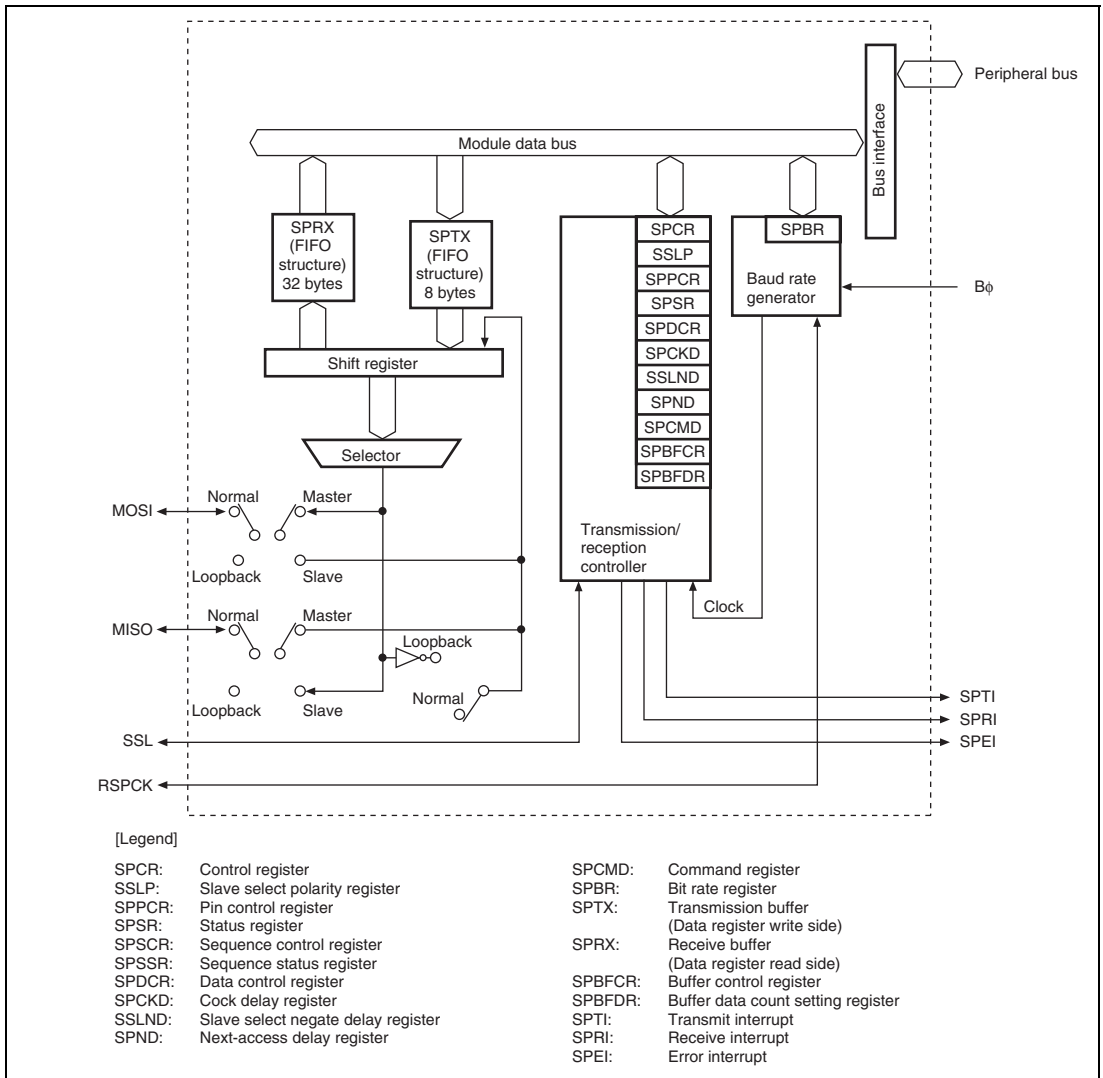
Peripheral bus

Bus interface

Module data bus

SPRX (FIFO structure) 32 bytes

SPTX (FIFO structure) 8 bytes

SPCR
SSLP
SPPCR
SPSR
SPDCR
SPCKD
SSLND
SPND
SPCMD
SPBFCR
SPBFDR

SPBR

Baud rate generator

Bϕ

Shift register

Selector

Normal
Master
MOSI
Loopback
Slave

Transmission/ reception controller

Normal
Master
MISO
Loopback
Loopback
Slave
Normal

Clock

SPTI
SPRI
SPEI

SSL

RSPCK

[Legend]

SPCR: Control register
SSLP: Slave select polarity register
SPPCR: Pin control register
SPSR: Status register
SPSCR: Sequence control register
SPSSR: Sequence status register
SPDCR: Data control register
SPCKD: Cock delay register
SSLND: Slave select negate delay register
SPND: Next-access delay register

SPCMD: Command register
SPBR: Bit rate register
SPTX: Transmission buffer (Data register write side)
SPRX: Receive buffer (Data register read side)
SPBFCR: Buffer control register
SPBFDR: Buffer data count setting register
SPTI: Transmit interrupt
SPRI: Receive interrupt
SPEI: Error interrupt